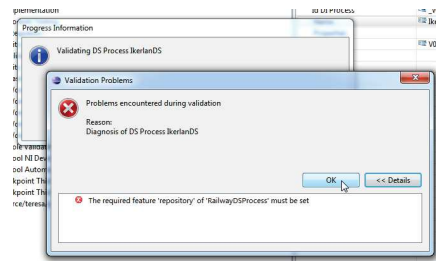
plementation
Progress Information
Validating DS Process IkerlanDS
Validation Problems
Problems encountered during validation
Reason:
Diagnosis of DS Process IkerlanDS
OK
<< Details
The required feature 'repository' of 'RailwayDSProcess' must be set
ole Validat
ool NI Dev
ool Autom
kpoint Th
kpoint Th
rce/teresa
id DS Process
Ike
V0
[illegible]